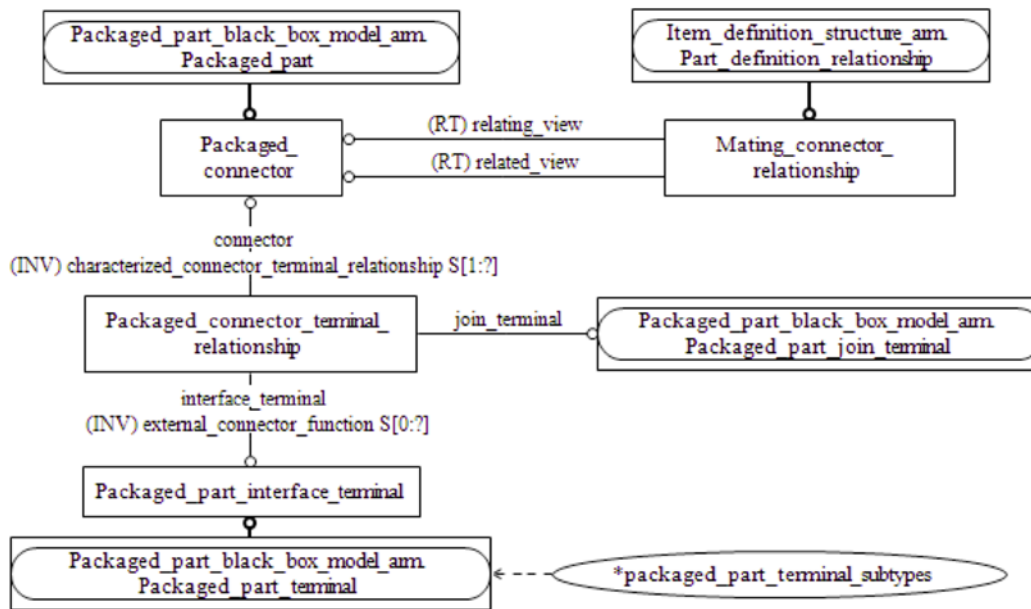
Packaged_part_black_box_model_arm.
Packaged_part

Item_definition_structure_arm.
Part_definition_relationship

Packaged_
connector

(RT) relating_view

(RT) related_view

Mating_connector_
relationship

connector
(INV) characterized_connector_terminal_relationship S[1:?]

Packaged_connector_terminal_
relationship

join_terminal

Packaged_part_black_box_model_arm.
Packaged_part_join_terminal

interface_terminal
(INV) external_connector_function S[0:?]

Packaged_part_interface_terminal

Packaged_part_black_box_model_arm.
Packaged_part_terminal

*packaged_part_terminal_subtypes